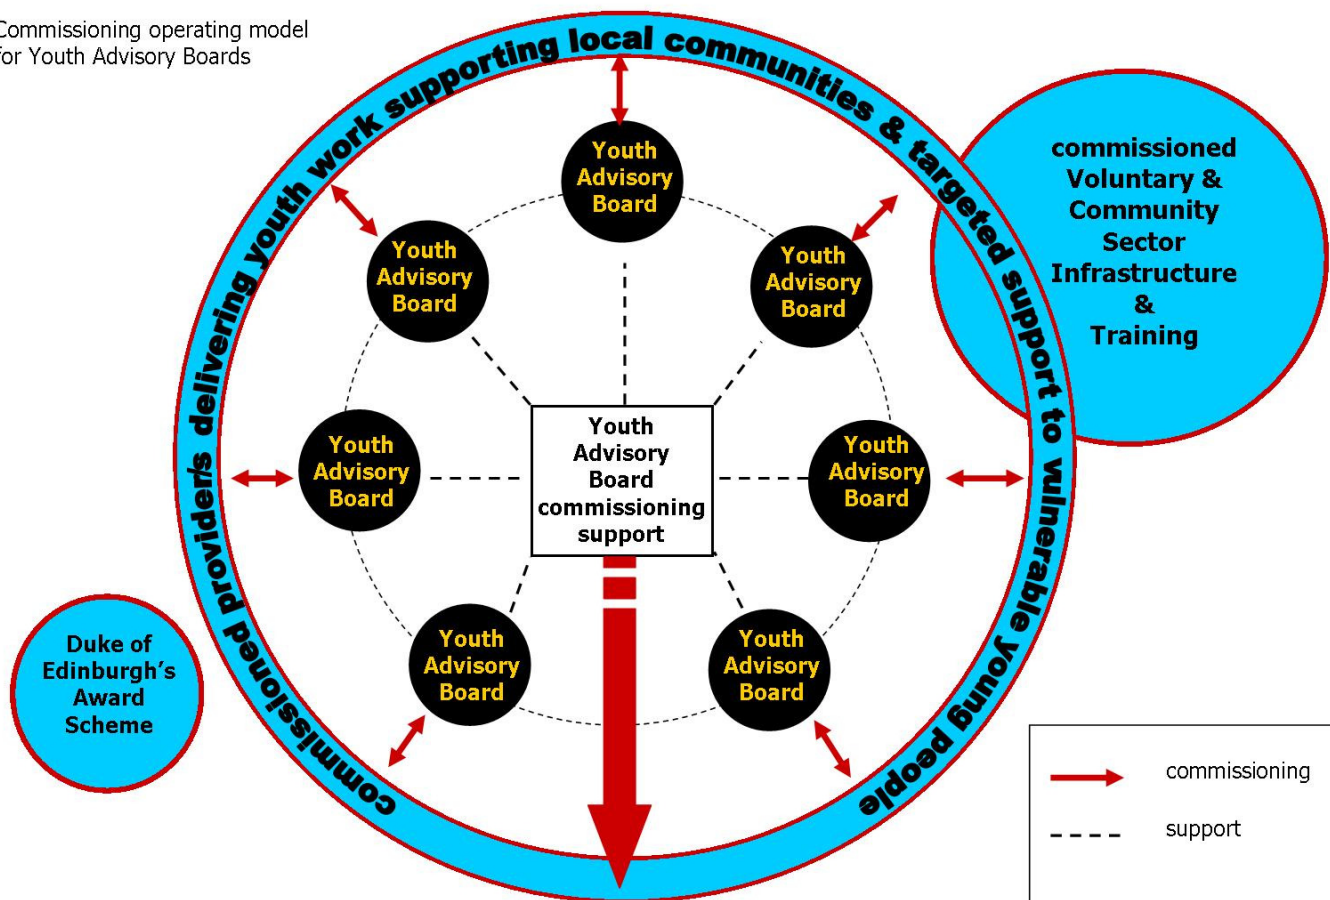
Commissioning operating model for Youth Advisory Boards

commissioned providers delivering youth work supporting local communities & targeted support to vulnerable young people

Youth Advisory Board

Youth Advisory Board

Youth Advisory Board

Youth Advisory Board

Youth Advisory Board commissioning support

Youth Advisory Board

Youth Advisory Board

Youth Advisory Board

commissioned Voluntary & Community Sector Infrastructure & Training

Duke of Edinburgh's Award Scheme

commissioning

support